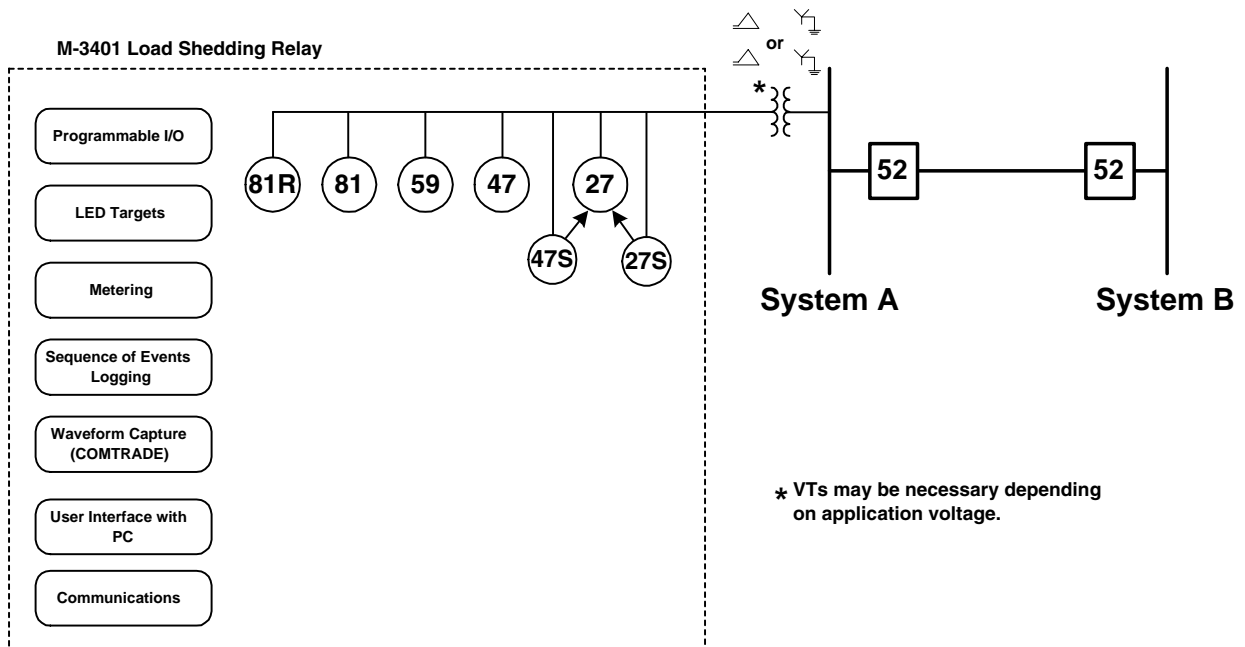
M-3401 Load Shedding Relay

Programmable I/O

LED Targets

Metering

Sequence of Events Logging

Waveform Capture (COMTRADE)

User Interface with PC

Communications

81R

81

59

47

27

47S

27S

or

*

52

52

System A

System B

* VTs may be necessary depending on application voltage.